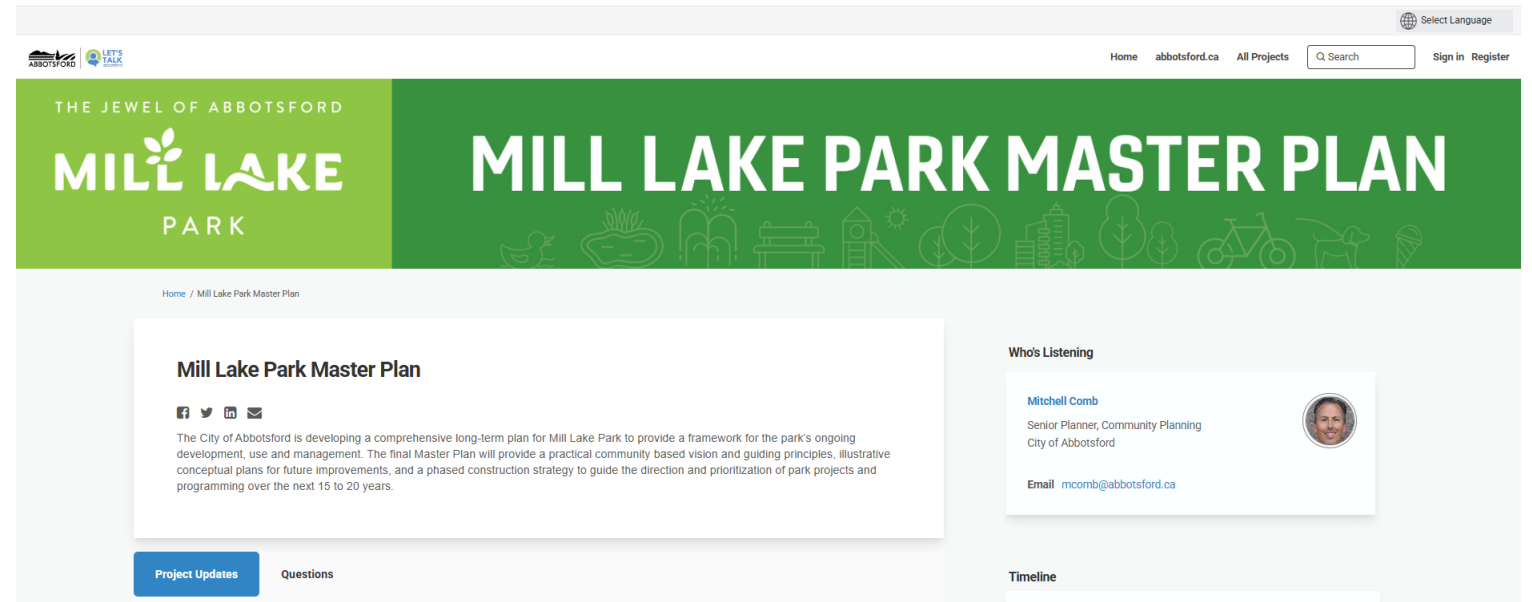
Select Language

ABBOTSFORD LET'S TALK

Home abbotsford.ca All Projects Search Sign in Register

THE JEWEL OF ABBOTSFORD
MILL LAKE
PARK

MILL LAKE PARK MASTER PLAN

Home / Mill Lake Park Master Plan

Mill Lake Park Master Plan

The City of Abbotsford is developing a comprehensive long-term plan for Mill Lake Park to provide a framework for the park's ongoing development, use and management. The final Master Plan will provide a practical community based vision and guiding principles, illustrative conceptual plans for future improvements, and a phased construction strategy to guide the direction and prioritization of park projects and programming over the next 15 to 20 years.

Project Updates Questions

Who's Listening

Mitchell Comb
Senior Planner, Community Planning
City of Abbotsford

Email mcomb@abbotsford.ca

Timeline